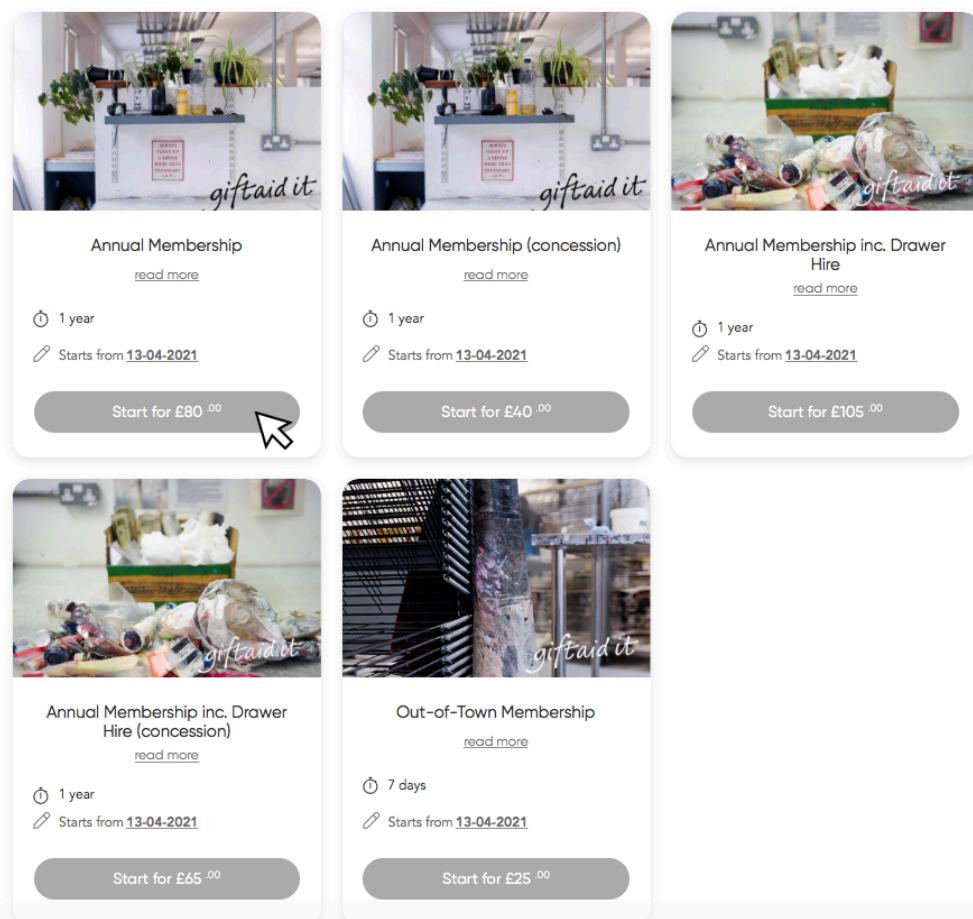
giftaid it

Annual Membership

read more

1 year

Starts from 13-04-2021

Start for £80 .00

giftaid it

Annual Membership (concession)

read more

1 year

Starts from 13-04-2021

Start for £40 .00

giftaid it

Annual Membership inc. Drawer Hire

read more

1 year

Starts from 13-04-2021

Start for £105 .00

giftaid it

Annual Membership inc. Drawer Hire (concession)

read more

1 year

Starts from 13-04-2021

Start for £65 .00

giftaid it

Out-of-Town Membership

read more

7 days

Starts from 13-04-2021

Start for £25 .00